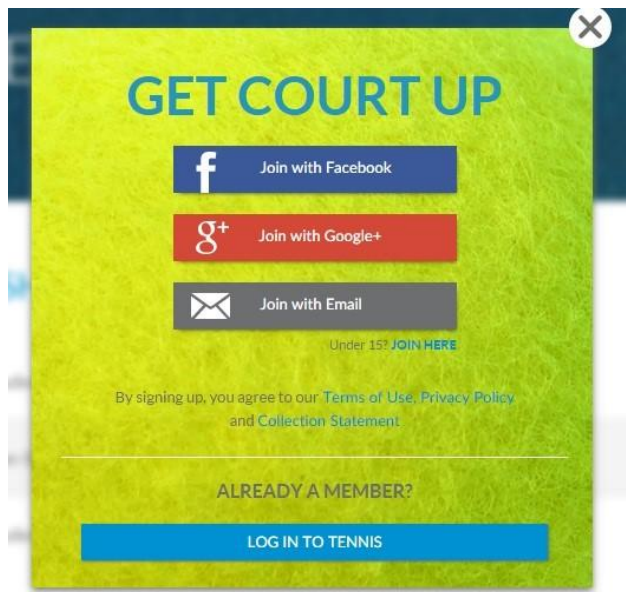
GET COURT UP

f Join with Facebook

g+ Join with Google+

Join with Email

Under 15? JOIN HERE

By signing up, you agree to our Terms of Use, Privacy Policy and Collection Statement

ALREADY A MEMBER?

LOG IN TO TENNIS